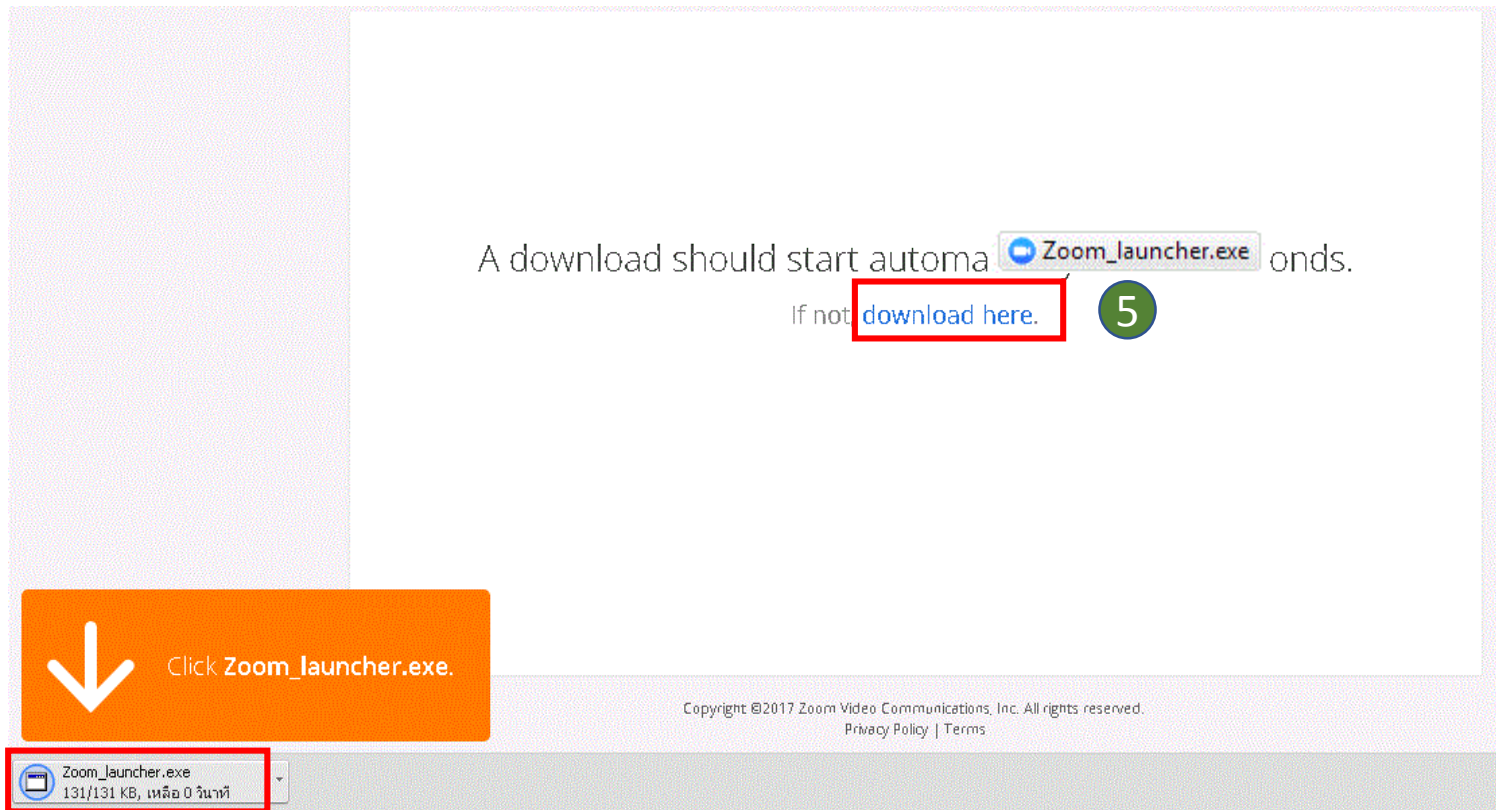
A download should start automa Zoom_launcher.exe onds.

If not download here.

5

Click Zoom_launcher.exe.

Copyright ©2017 Zoom Video Communications, Inc. All rights reserved.
Privacy Policy | Terms

Zoom_launcher.exe
131/131 KB, เหลือ 0 วินาที